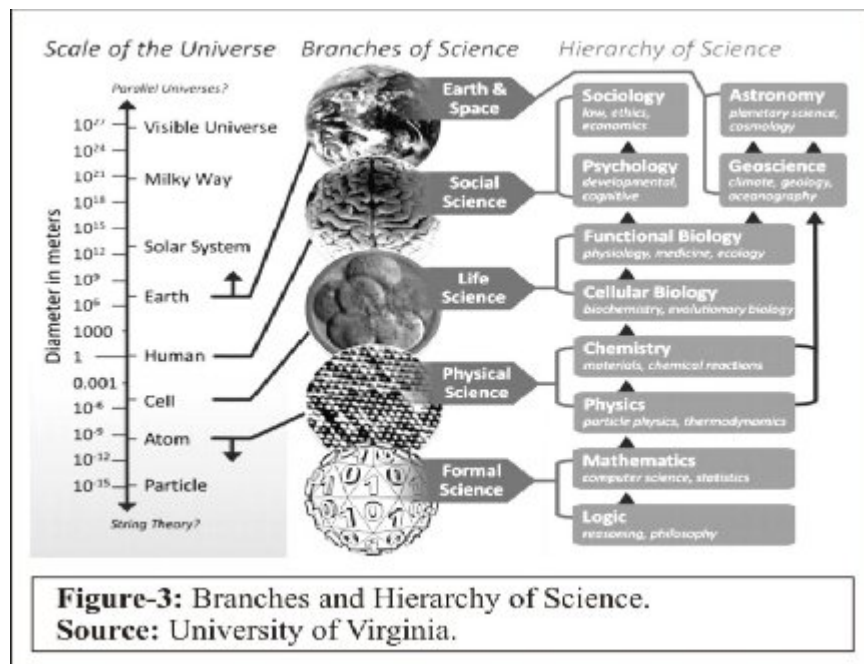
Scale of the Universe Branches of Science Hierarchy of Science

Parallel Universes?

$10^{27}$ Visible Universe
$10^{24}$
$10^{21}$ Milky Way
$10^{18}$
$10^{15}$
$10^{12}$ Solar System
$10^{9}$
$10^{6}$ Earth
1000
1 Human
0.001
$10^{-6}$ Cell
$10^{-9}$ Atom
$10^{-12}$
$10^{-15}$ Particle

Diameter in meters

String Theory?

Earth & Space

Social Science

Life Science

Physical Science

Formal Science

Sociology
law, ethics, economics

Psychology
developmental, cognitive

Astronomy
planetary science, cosmology

Geoscience
climate, geology, oceanography

Functional Biology
physiology, medicine, ecology

Cellular Biology
biochemistry, evolutionary biology

Chemistry
materials, chemical reactions

Physics
particle physics, thermodynamics

Mathematics
computer science, statistics

Logic
reasoning, philosophy

**Figure-3:** Branches and Hierarchy of Science.
**Source:** University of Virginia.